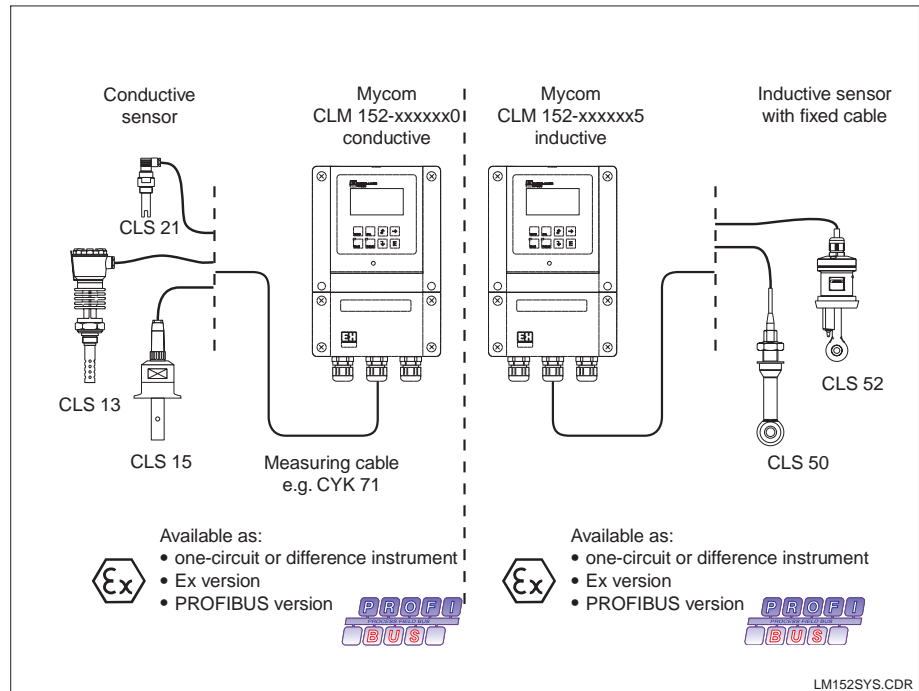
Conductive sensor

Mycom
CLM 152-xxxxxx0
conductive

Mycom
CLM 152-xxxxxx5
inductive

Inductive sensor with fixed cable

CLS 21

CLS 13

CLS 15

Measuring cable e.g. CYK 71

CLS 52

CLS 50

Available as:
• one-circuit or difference instrument
• Ex version
• PROFIBUS version

PROFI
PROCESS FIELD BUS
BUS

Available as:
• one-circuit or difference instrument
• Ex version
• PROFIBUS version

PROFI
PROCESS FIELD BUS
BUS

LM152SYS.CDR